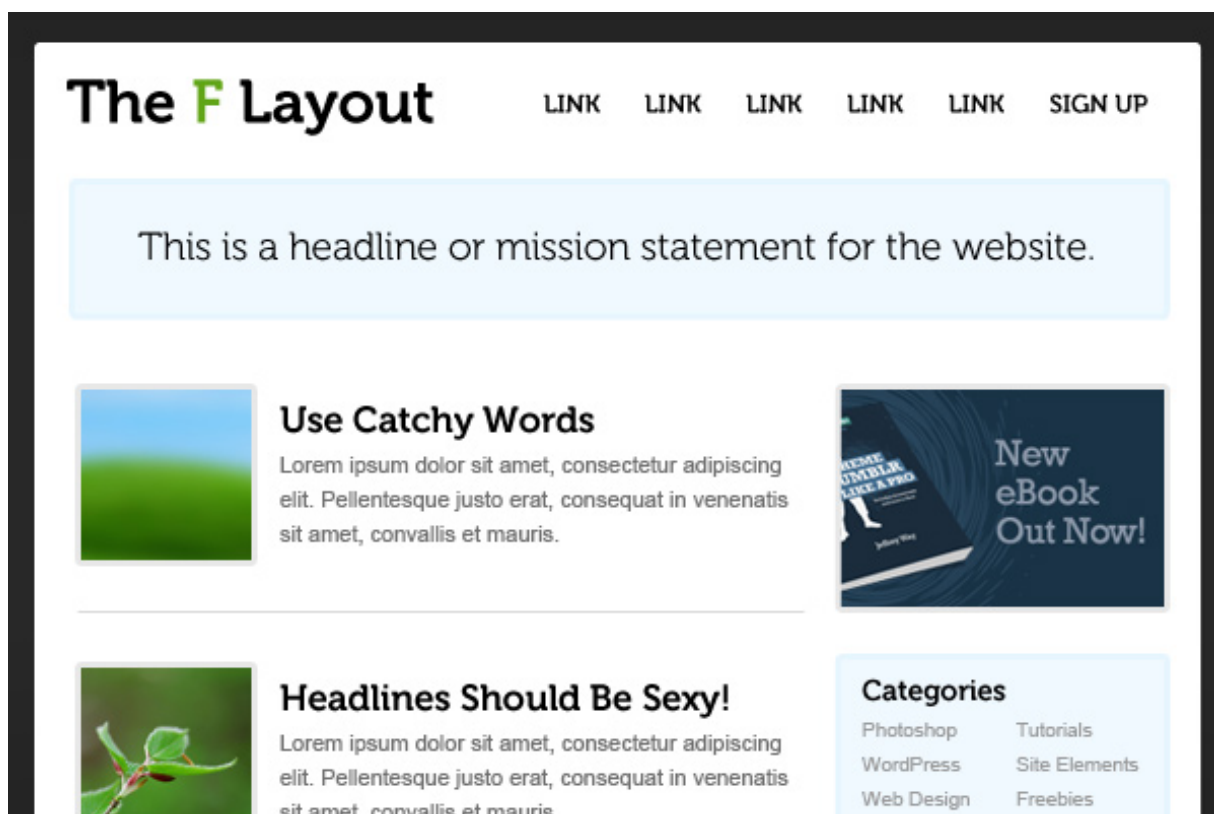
The F Layout

LINK LINK LINK LINK LINK SIGN UP

This is a headline or mission statement for the website.

Use Catchy Words

Lorem ipsum dolor sit amet, consectetur adipiscing elit. Pellentesque justo erat, consequat in venenatis sit amet, convallis et mauris.

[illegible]EME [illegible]UMBLR LIKE A PRO

Jeffrey Way

New eBook Out Now!

Headlines Should Be Sexy!

Lorem ipsum dolor sit amet, consectetur adipiscing elit. Pellentesque justo erat, consequat in venenatis sit amet, convallis et mauris.

Categories

| | |
|---|---|
| Photoshop | Tutorials |
| WordPress | Site Elements |
| Web Design | Freebies |